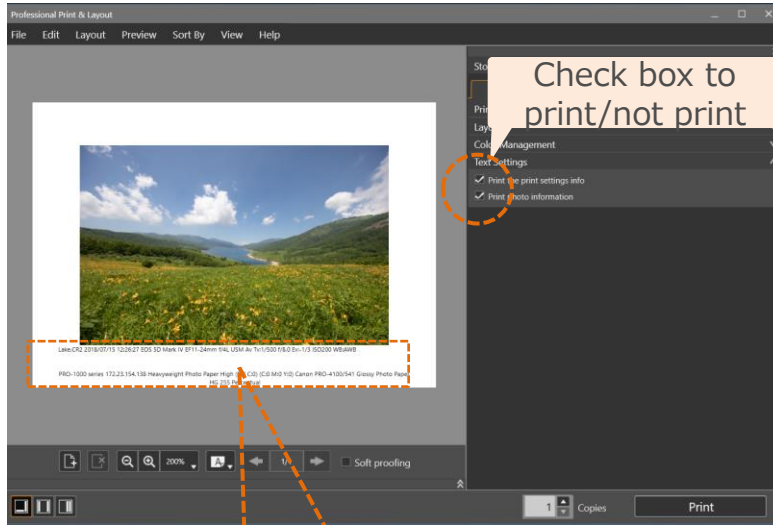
Professional Print & Layout

File Edit Layout Preview Sort By View Help

Sto

Check box to print/not print

Prin

Lay

Color Management

Text Settings

Print the print settings info

Print photo information

Lake.CR2 2018/07/15 12:26:27 EOS 5D Mark IV EF11-24mm f/4L USM Av Tv:1/500 f/8.0 Ev:-1/3 ISO200 WB:AWB

PRO-1000 series 172.23.154.138 Heavyweight Photo Paper High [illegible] (C:0 M:0 Y:0) Canon PRO-4100/541 Glossy Photo Paper HG 255 Perceptual

200%

1/1

Soft proofing

1 Copies

Print